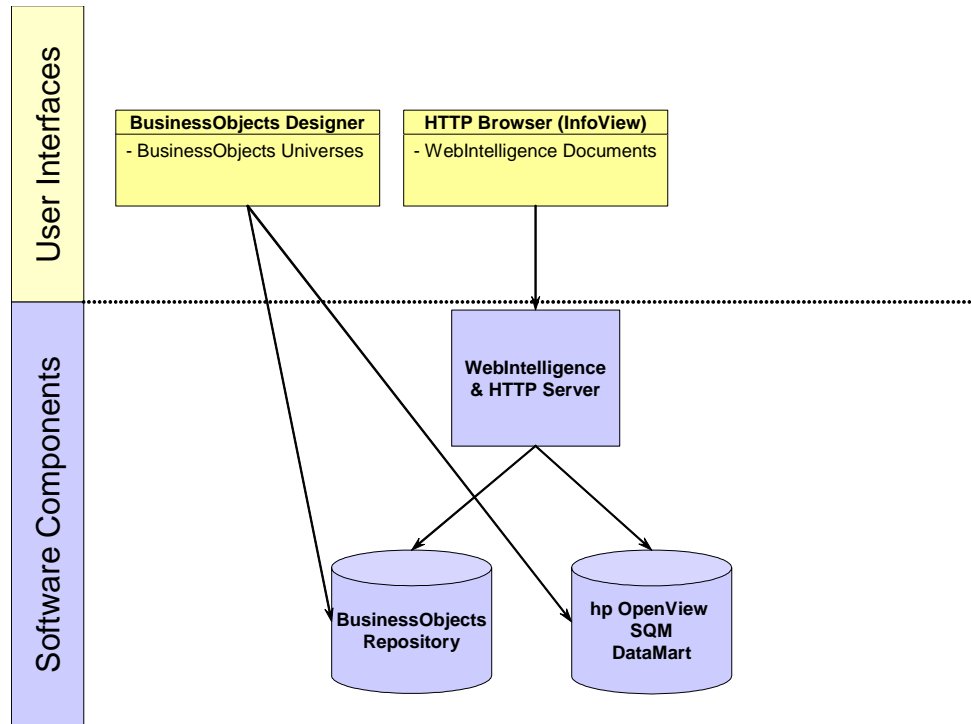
User Interfaces

BusinessObjects Designer
- BusinessObjects Universes

HTTP Browser (InfoView)
- WebIntelligence Documents

Software Components

WebIntelligence & HTTP Server

BusinessObjects Repository

hp OpenView SQM DataMart